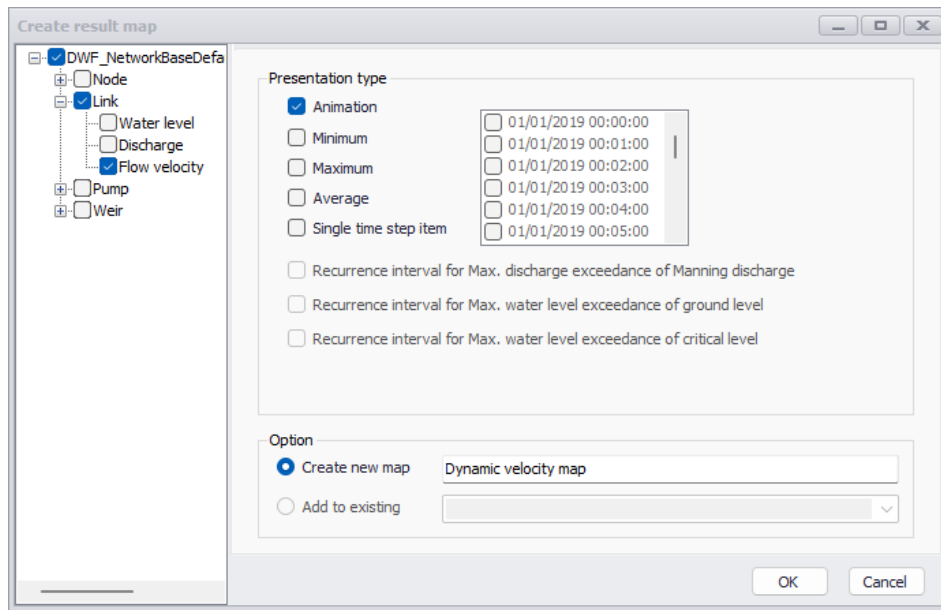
Create result map

DWF_NetworkBaseDefa
Node
Link
Water level
Discharge
Flow velocity
Pump
Weir

Presentation type

Animation
Minimum
Maximum
Average
Single time step item

01/01/2019 00:00:00
01/01/2019 00:01:00
01/01/2019 00:02:00
01/01/2019 00:03:00
01/01/2019 00:04:00
01/01/2019 00:05:00

Recurrence interval for Max. discharge exceedance of Manning discharge
Recurrence interval for Max. water level exceedance of ground level
Recurrence interval for Max. water level exceedance of critical level

Option

Create new map
Dynamic velocity map
Add to existing

OK
Cancel